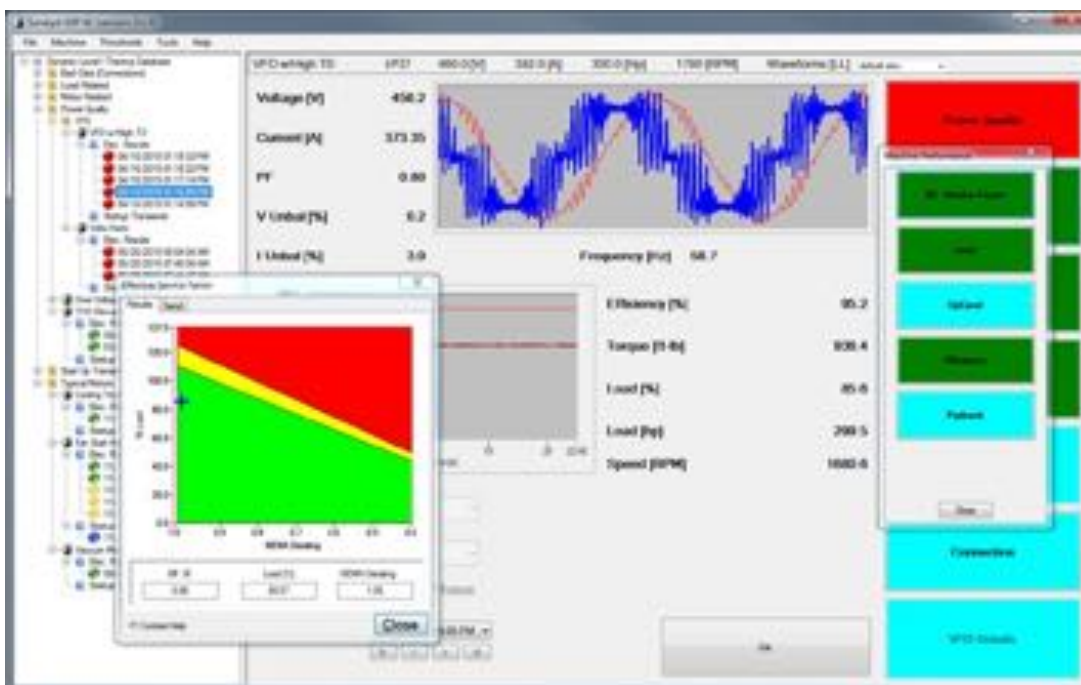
File Machine Thresholds Tools Help

VFD at High TS | VFD | 460.0 [V] | 342.0 [A] | 300.0 [hp] | 1780 [RPM] | Waveforms [L1]

Voltage [V] 458.2

Current [A] 373.35

PF 0.80

V Unbal [%] 0.2

I Unbal [%] 3.0

Frequency [Hz] 58.7

Efficiency [%] 95.2

Torque [ft-lb] 938.4

Load [%] 85.8

Load [hp] 269.5

Speed [RPM] 1680.8

Power Quality

Machine Performance

Close

Connections

VFD Details

Effective Service Factor

Results

Close

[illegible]